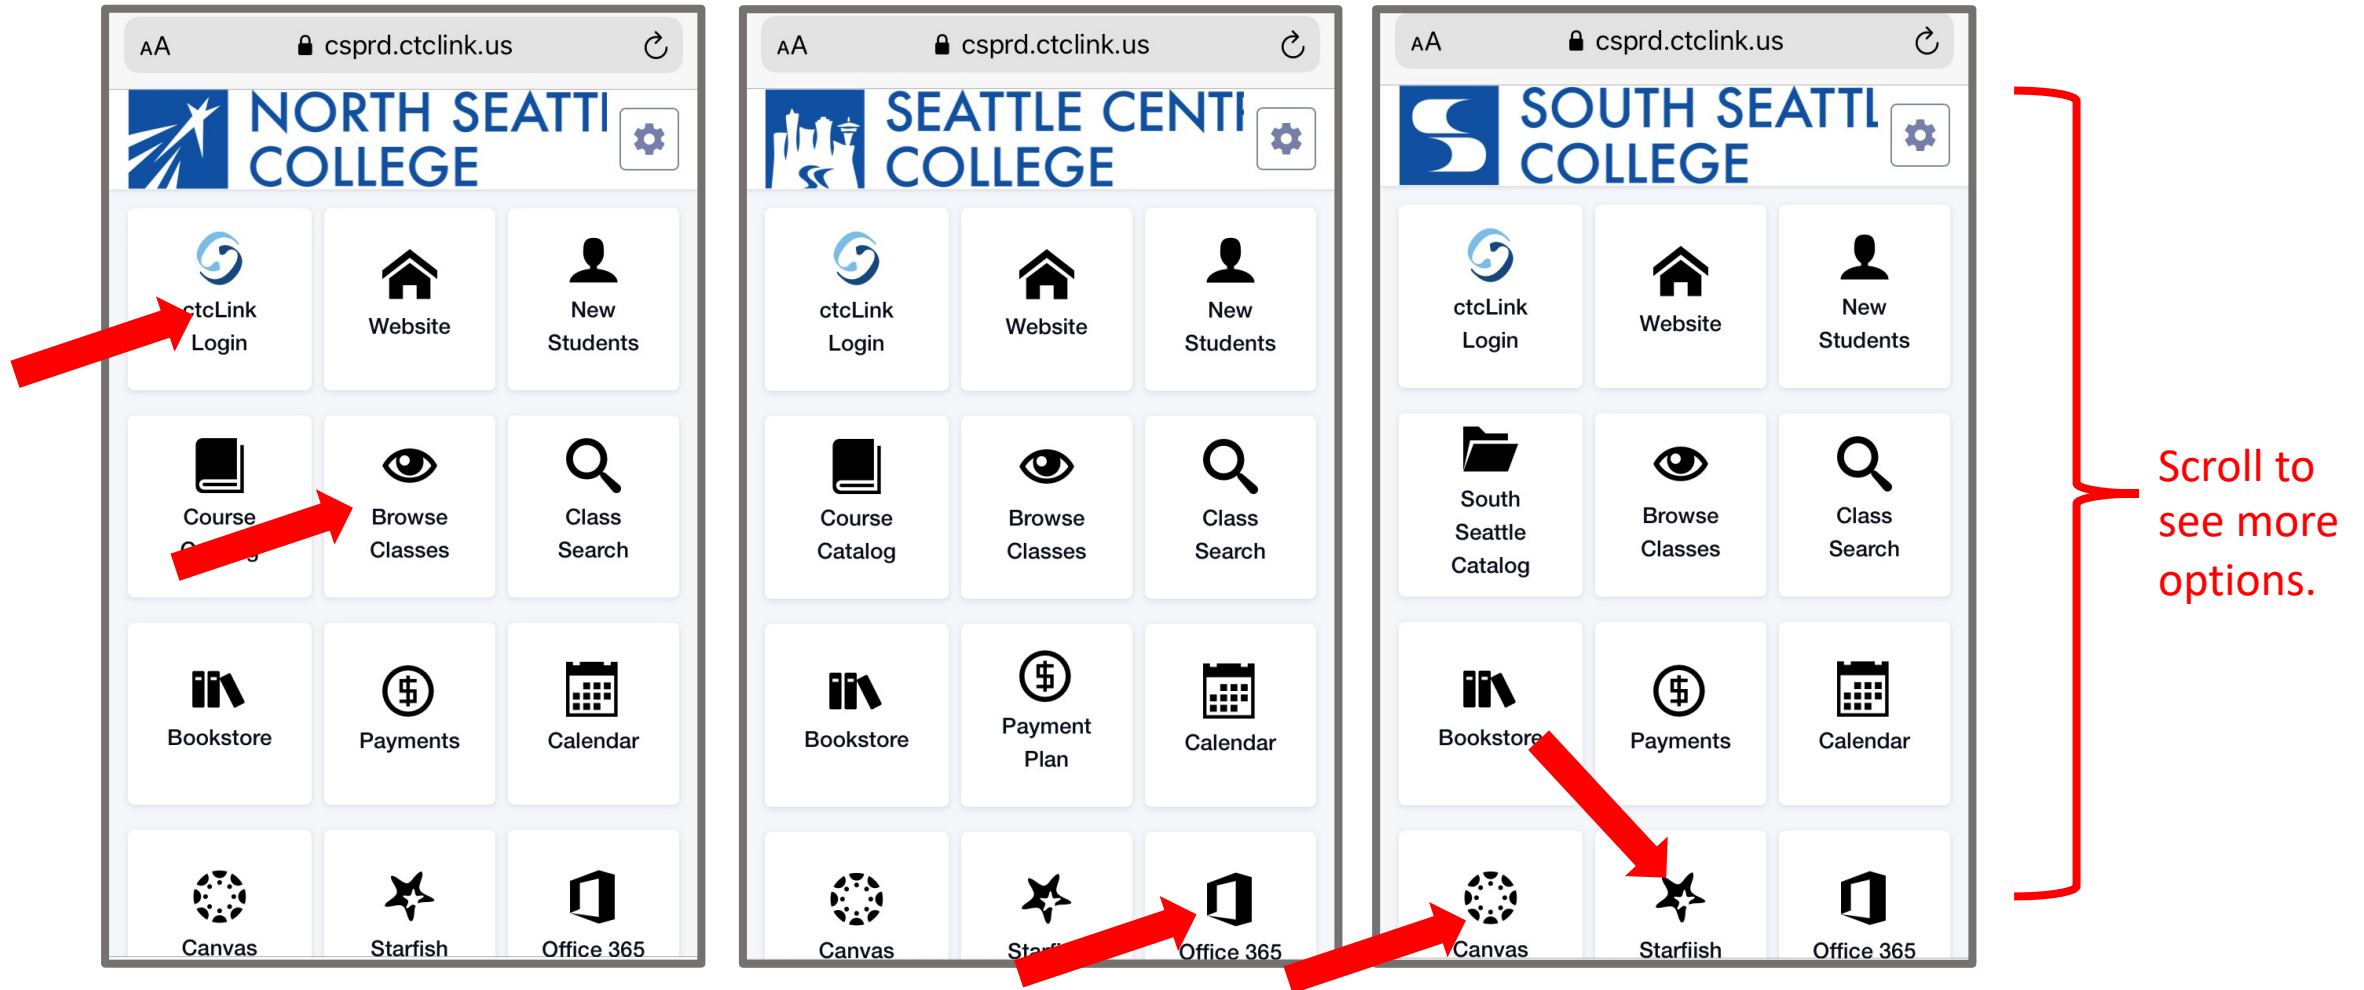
AA csprd.ctclink.us

NORTH SEATTI COLLEGE

ctcLink Login

Website

New Students

Course C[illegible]g

Browse Classes

Class Search

Bookstore

Payments

Calendar

Canvas

Starfish

Office 365

AA csprd.ctclink.us

SEATTLE CENTI COLLEGE

ctcLink Login

Website

New Students

Course Catalog

Browse Classes

Class Search

Bookstore

Payment Plan

Calendar

Canvas

Sta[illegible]

Office 365

AA csprd.ctclink.us

SOUTH SEATTL COLLEGE

ctcLink Login

Website

New Students

South Seattle Catalog

Browse Classes

Class Search

Bookstore

Payments

Calendar

Canvas

Starfiish

Office 365

Scroll to see more options.